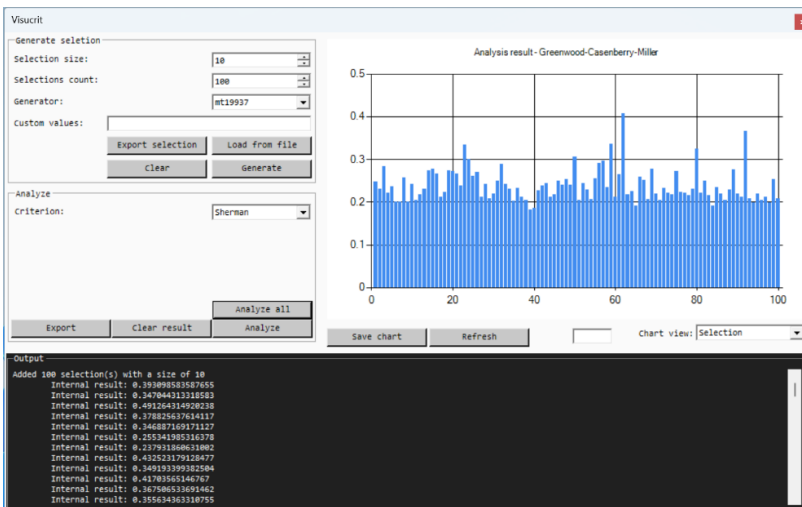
Visucrit

Generate seletion
Selection size: 10
Selections count: 100
Generator: mt19937
Custom values:
Export selection
Load from file
Clear
Generate

Analyze
Criterion: Sherman
Analyze all
Export
Clear result
Analyze

Analysis result - Greenwood-Casenberry-Miller
0.5
0.4
0.3
0.2
0.1
0
0 20 40 60 80 100

Save chart
Refresh
Chart view: Selection

Output
Added 100 selection(s) with a size of 10
Internal result: 0.393098583587655
Internal result: 0.347044313318583
Internal result: 0.491264314920238
Internal result: 0.378825637614117
Internal result: 0.346887169171127
Internal result: 0.255341985316378
Internal result: 0.237931860631002
Internal result: 0.432523179128477
Internal result: 0.349193399382504
Internal result: 0.41703565146767
Internal result: 0.367506533691462
Internal result: 0.355634363310755